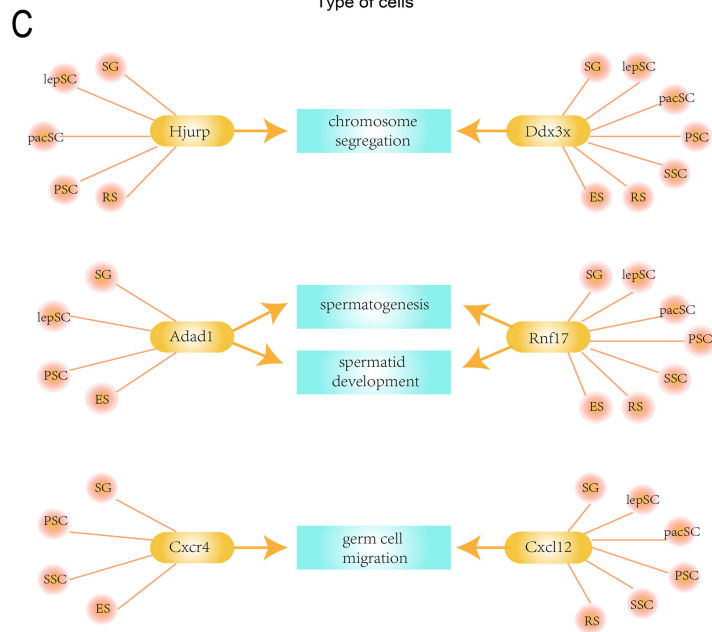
Type of cells

C

SG
lepSC
pacSC
PSC
RS
Hjurp

chromosome segregation

Ddx3x
SG
lepSC
pacSC
PSC
SSC
ES
RS

SG
lepSC
PSC
ES
Adad1

spermatogenesis

spermatid development

Rnf17
SG
lepSC
pacSC
PSC
SSC
ES
RS

SG
PSC
SSC
ES
Cxcr4

germ cell migration

Cxcl12
SG
lepSC
pacSC
PSC
SSC
RS